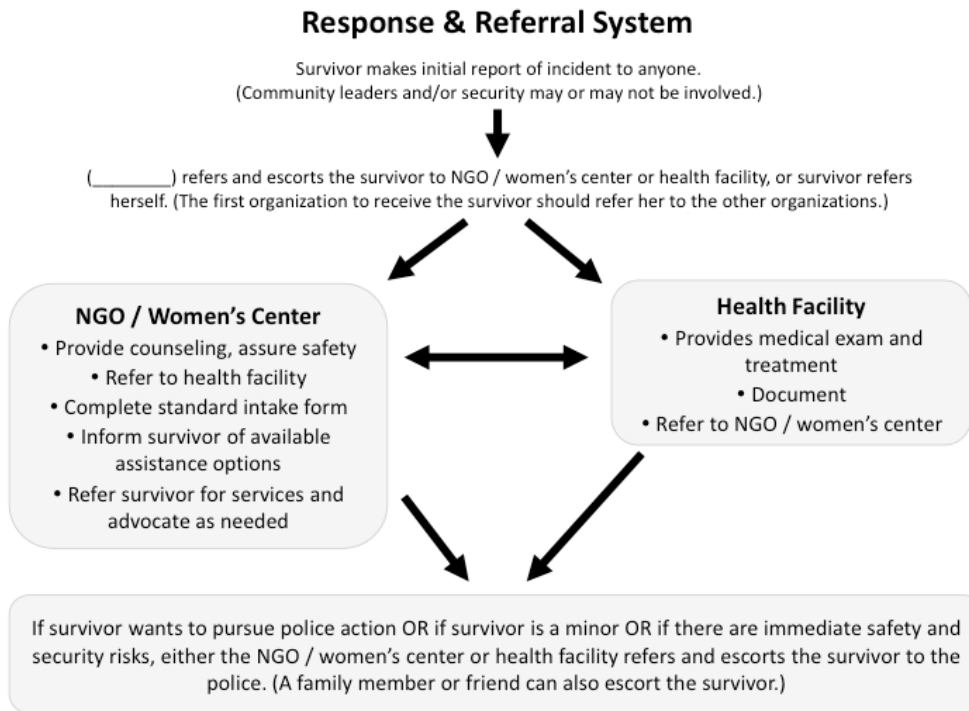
Response & Referral System

Survivor makes initial report of incident to anyone.
(Community leaders and/or security may or may not be involved.)

(________) refers and escorts the survivor to NGO / women's center or health facility, or survivor refers herself. (The first organization to receive the survivor should refer her to the other organizations.)

NGO / Women's Center
• Provide counseling, assure safety
• Refer to health facility
• Complete standard intake form
• Inform survivor of available assistance options
• Refer survivor for services and advocate as needed

Health Facility
• Provides medical exam and treatment
• Document
• Refer to NGO / women's center

If survivor wants to pursue police action OR if survivor is a minor OR if there are immediate safety and security risks, either the NGO / women's center or health facility refers and escorts the survivor to the police. (A family member or friend can also escort the survivor.)